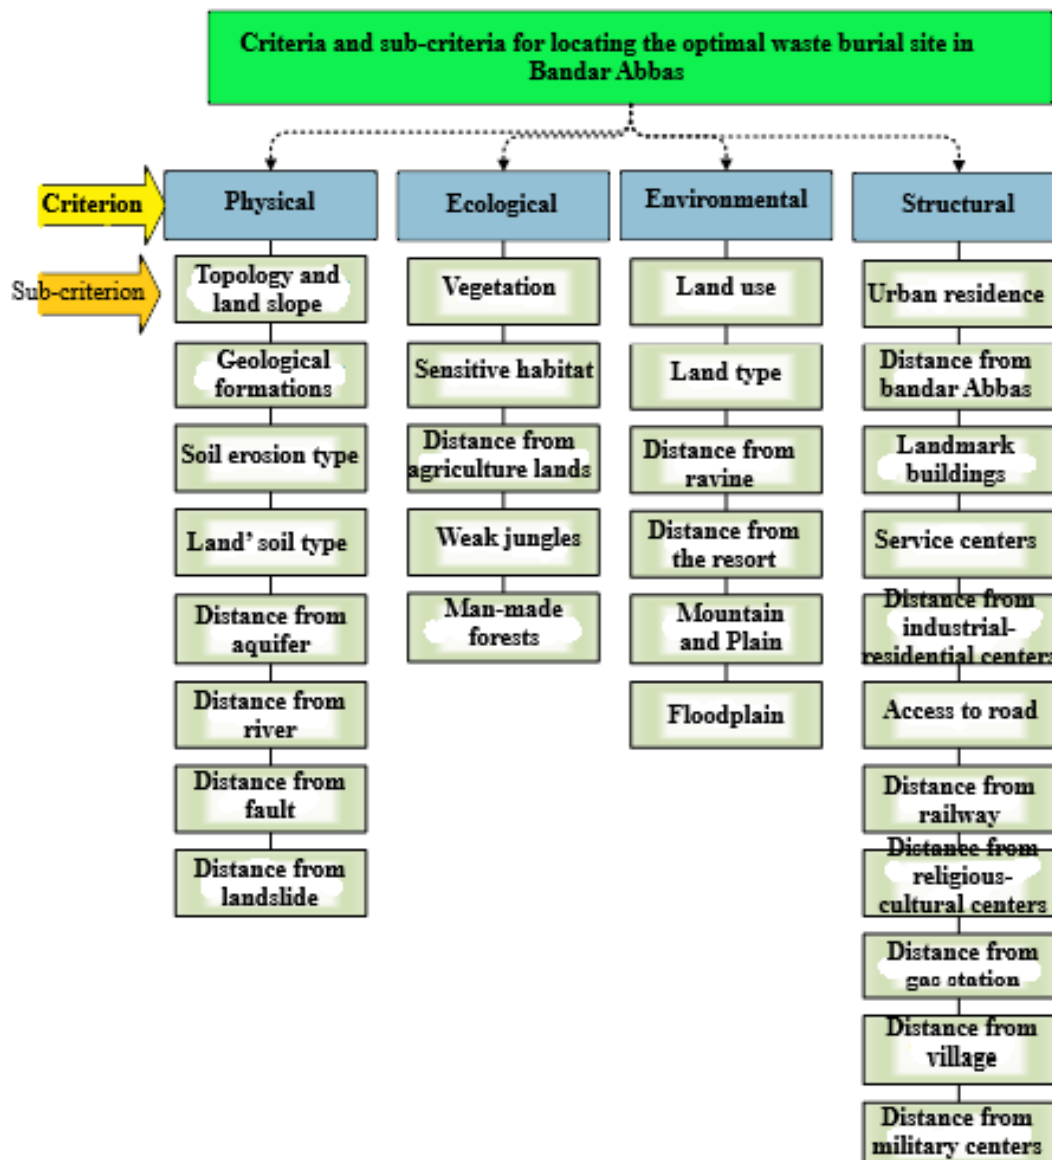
Criteria and sub-criteria for locating the optimal waste burial site in Bandar Abbas

Criterion

Sub-criterion

Physical

Topology and land slope

Geological formations

Soil erosion type

Land' soil type

Distance from aquifer

Distance from river

Distance from fault

Distance from landslide

Ecological

Vegetation

Sensitive habitat

Distance from agriculture lands

Weak jungles

Man-made forests

Environmental

Land use

Land type

Distance from ravine

Distance from the resort

Mountain and Plain

Floodplain

Structural

Urban residence

Distance from bandar Abbas

Landmark buildings

Service centers

Distance from industrial-residential center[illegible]

Access to road

Distance from railway

Distance from religious-cultural centers

Distance from gas station

Distance from village

Distance from military centers